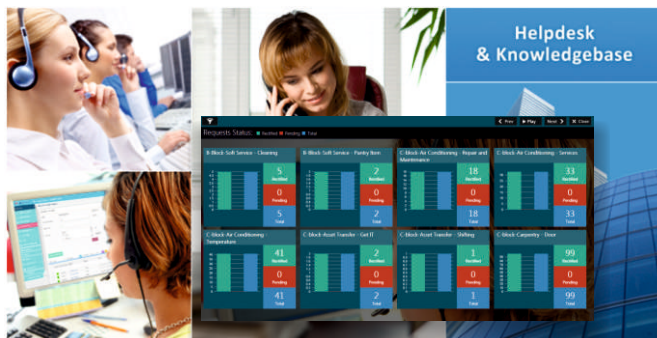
Helpdesk
& Knowledgebase

Requests Status: Rectified Pending Total

< Prev ▶ Play Next > ✕ Close

B-Block-Soft Service - Cleaning
5 Rectified
0 Pending
5 Total

B-Block-Soft Service - Pantry Item
2 Rectified
0 Pending
2 Total

C-block-Air Conditioning - Repair and Maintenance
18 Rectified
0 Pending
18 Total

C-block-Air Conditioning - Services
33 Rectified
0 Pending
33 Total

C-block-Air Conditioning - Temperature
41 Rectified
0 Pending
41 Total

C-block-Asset Transfer - Get IT
2 Rectified
0 Pending
2 Total

C-block-Asset Transfer - Shifting
1 Rectified
0 Pending
1 Total

C-block-Carpentry - Door
99 Rectified
0 Pending
99 Total